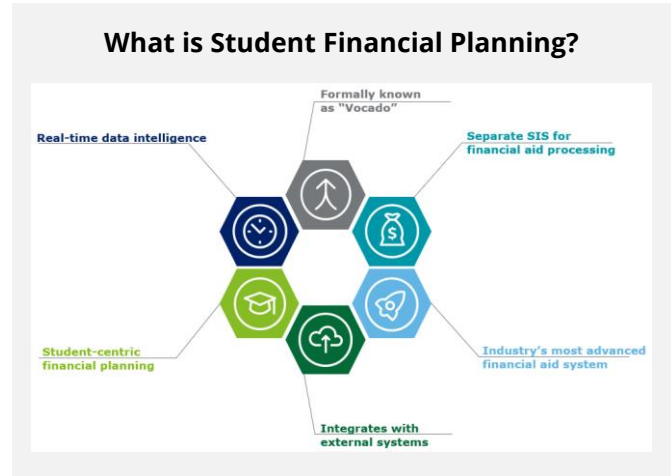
What is Student Financial Planning?

Formally known as "Vocado"

Real-time data intelligence

Separate SIS for financial aid processing

Student-centric financial planning

Industry's most advanced financial aid system

Integrates with external systems